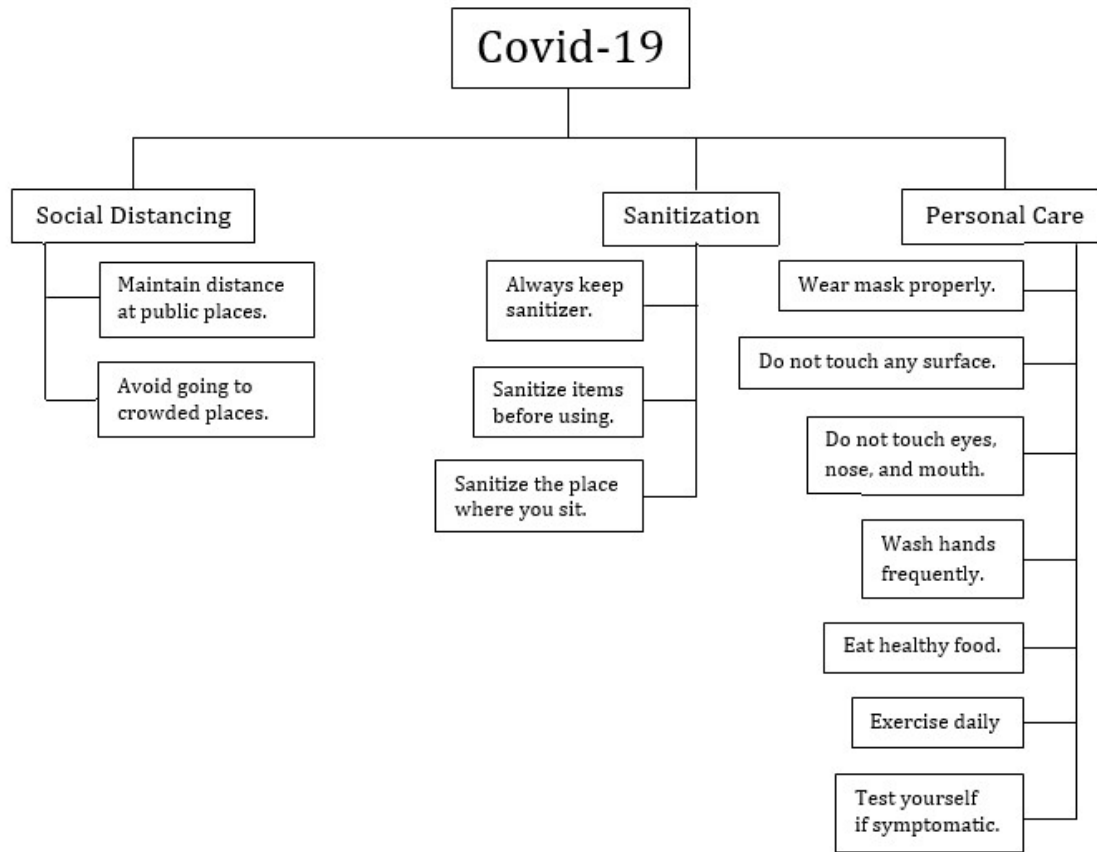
Covid-19

Social Distancing

Maintain distance at public places.

Avoid going to crowded places.

Sanitization

Always keep sanitizer.

Sanitize items before using.

Sanitize the place where you sit.

Personal Care

Wear mask properly.

Do not touch any surface.

Do not touch eyes, nose, and mouth.

Wash hands frequently.

Eat healthy food.

Exercise daily

Test yourself if symptomatic.